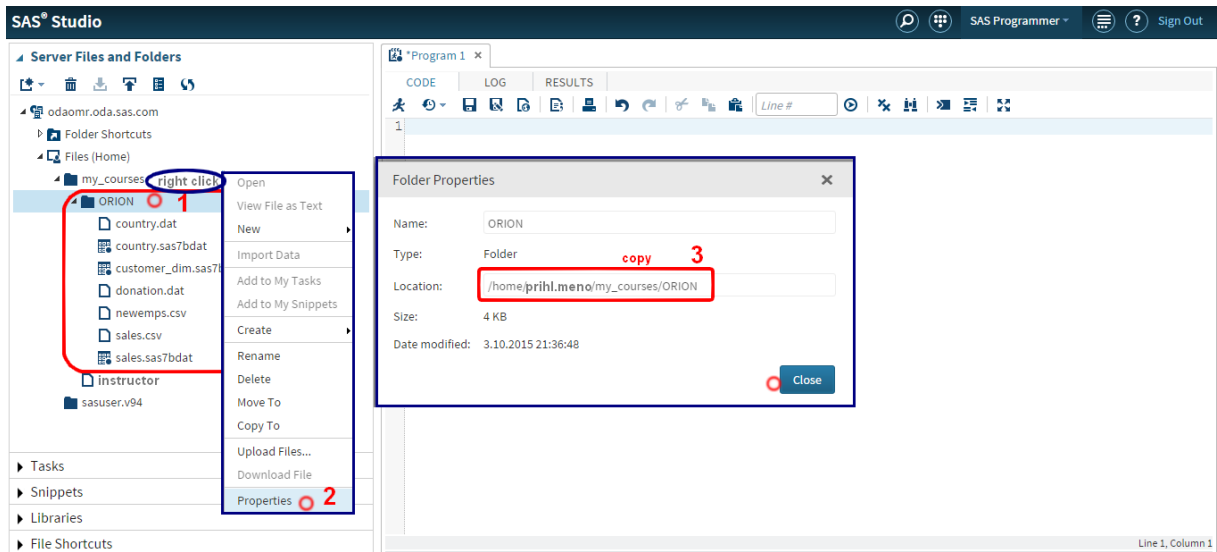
SAS® Studio

SAS Programmer Sign Out

Server Files and Folders

odaomr.oda.sas.com
Folder Shortcuts
Files (Home)
my_courses right click
ORION 1
country.dat
country.sas7bdat
customer_dim.sas7b
donation.dat
newemps.csv
sales.csv
sales.sas7bdat
instructor
sasuser.v94

Open
View File as Text
New
Import Data
Add to My Tasks
Add to My Snippets
Create
Rename
Delete
Move To
Copy To
Upload Files...
Download File
Properties 2

Tasks
Snippets
Libraries
File Shortcuts

*Program 1 ×

CODE LOG RESULTS

Line #

1

Folder Properties ×

Name: ORION

Type: Folder

copy 3

Location: /home/prihl.meno/my_courses/ORION

Size: 4 KB

Date modified: 3.10.2015 21:36:48

Close

Line 1, Column 1